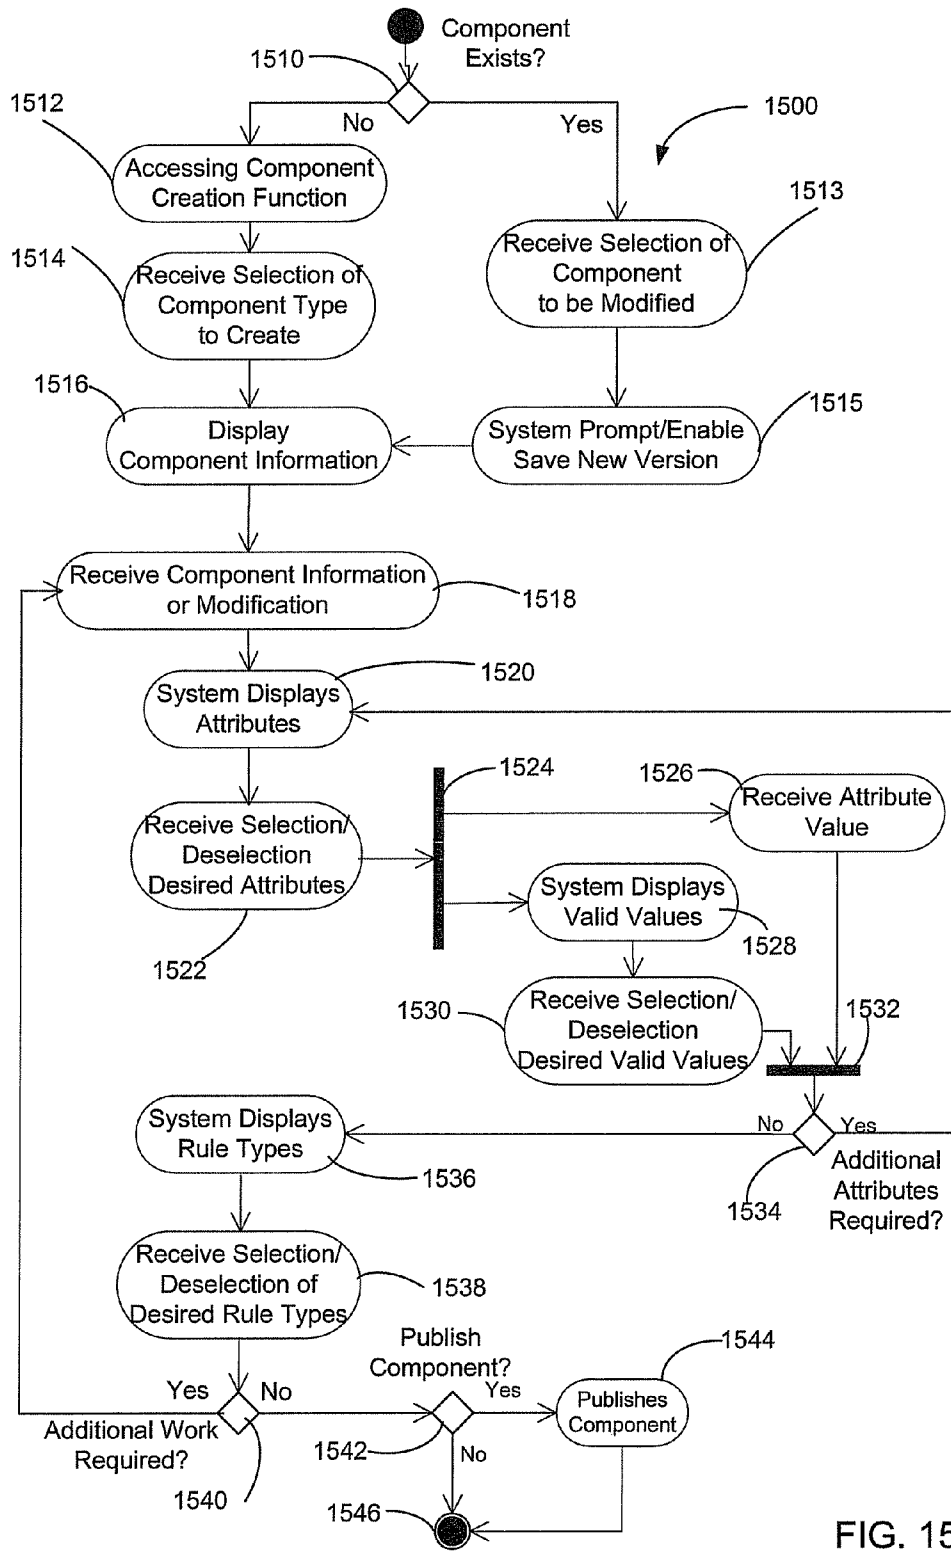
Component Exists?

1510

1500

1512

No

Yes

Accessing Component Creation Function

1513

1514

Receive Selection of Component Type to Create

Receive Selection of Component to be Modified

1516

1515

Display Component Information

System Prompt/Enable Save New Version

Receive Component Information or Modification

1518

System Displays Attributes

1520

1524

1526

Receive Attribute Value

Receive Selection/ Deselection Desired Attributes

System Displays Valid Values

1528

1522

1530

Receive Selection/ Deselection Desired Valid Values

1532

System Displays Rule Types

No

Yes

Additional Attributes Required?

1536

1534

Receive Selection/ Deselection of Desired Rule Types

1538

Publish Component?

1544

Yes

No

Yes

Publishes Component

Additional Work Required?

1542

No

1540

1546

FIG. 15